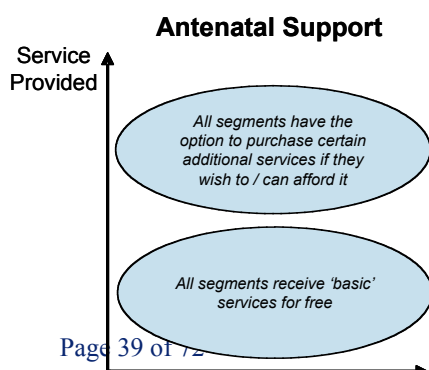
Antenatal Support

Service Provided

All segments have the option to purchase certain additional services if they wish to / can afford it

All segments receive 'basic' services for free

Page 39 of 72